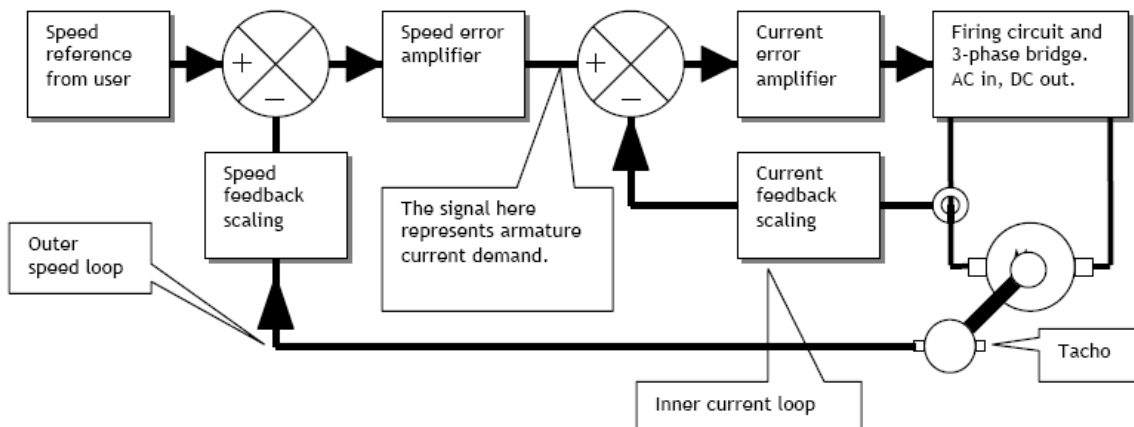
Speed reference from user

+

−

Speed error amplifier

+

−

Current error amplifier

Firing circuit and 3-phase bridge. AC in, DC out.

Speed feedback scaling

The signal here represents armature current demand.

Current feedback scaling

Outer speed loop

Tacho

Inner current loop